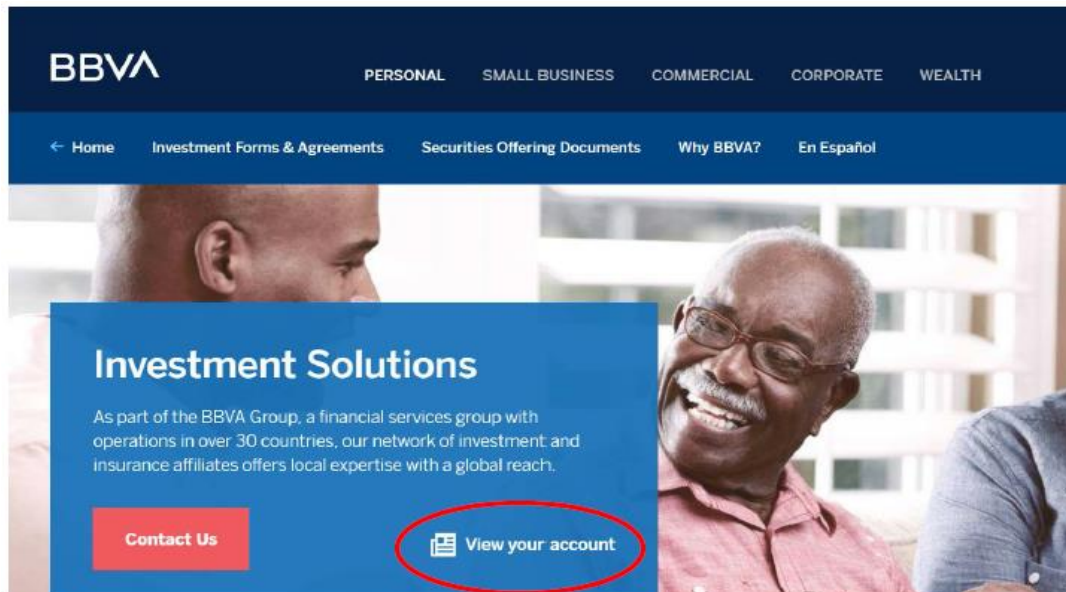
BBVA

PERSONAL SMALL BUSINESS COMMERCIAL CORPORATE WEALTH

← Home Investment Forms & Agreements Securities Offering Documents Why BBVA? En Español

Investment Solutions

As part of the BBVA Group, a financial services group with operations in over 30 countries, our network of investment and insurance affiliates offers local expertise with a global reach.

Contact Us

View your account